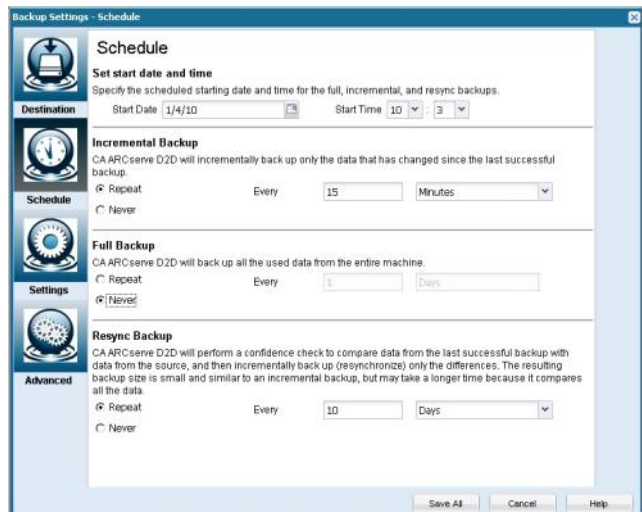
Backup Settings - Schedule

Destination

Schedule

Settings

Advanced

Schedule

Set start date and time

Specify the scheduled starting date and time for the full, incremental, and resync backups.

Start Date 1/4/10

Start Time 10 : 3

Incremental Backup

CA ARCserve D2D will incrementally back up only the data that has changed since the last successful backup.

Repeat

Every 15 Minutes

Never

Full Backup

CA ARCserve D2D will back up all the used data from the entire machine.

Repeat

Every 1 Days

Never

Resync Backup

CA ARCserve D2D will perform a confidence check to compare data from the last successful backup with data from the source, and then incrementally back up (resynchronize) only the differences. The resulting backup size is small and similar to an incremental backup, but may take a longer time because it compares all the data.

Repeat

Every 10 Days

Never

Save All Cancel Help